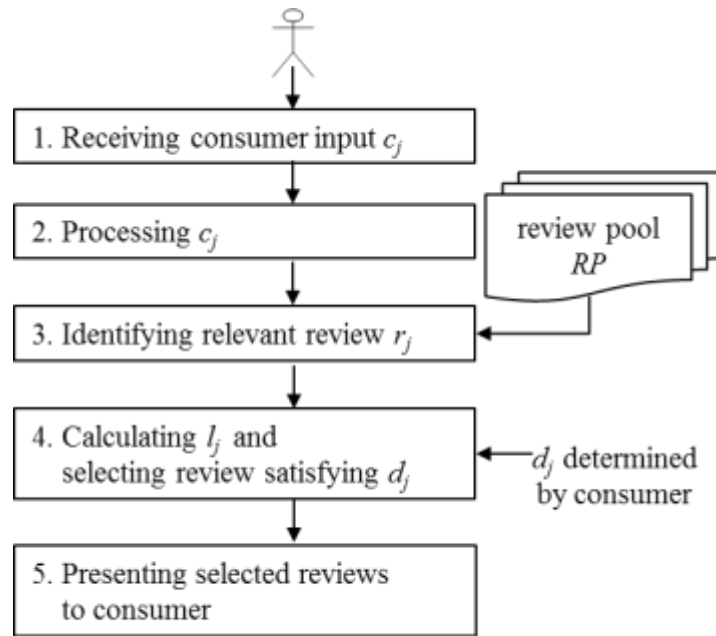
1. Receiving consumer input $c_j$

2. Processing $c_j$

review pool
*RP*

3. Identifying relevant review $r_j$

4. Calculating $l_j$ and selecting review satisfying $d_j$

$d_j$ determined by consumer

5. Presenting selected reviews to consumer